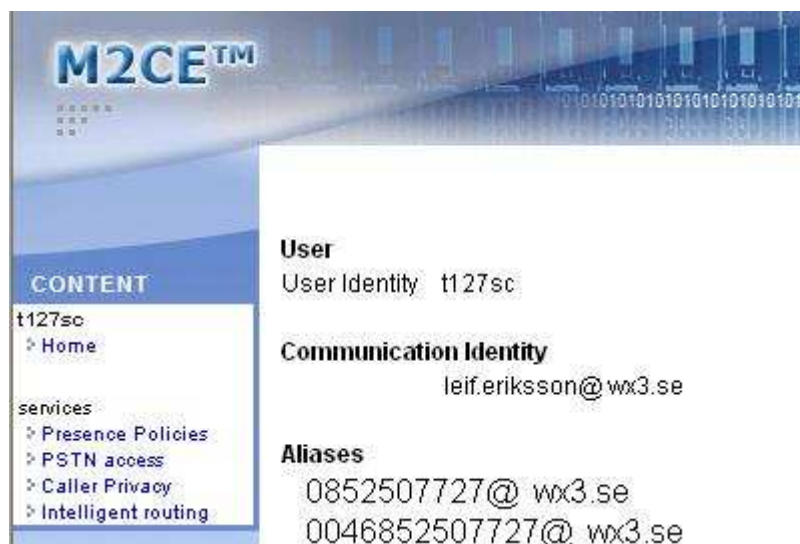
M2CE™

010101010101010101010101

CONTENT

t127sc

> Home

services

> Presence Policies

> PSTN access

> Caller Privacy

> Intelligent routing

User

User Identity t127sc

Communication Identity

leif.eriksson@wx3.se

Aliases

0852507727@ wx3.se

0046852507727@ wx3.se